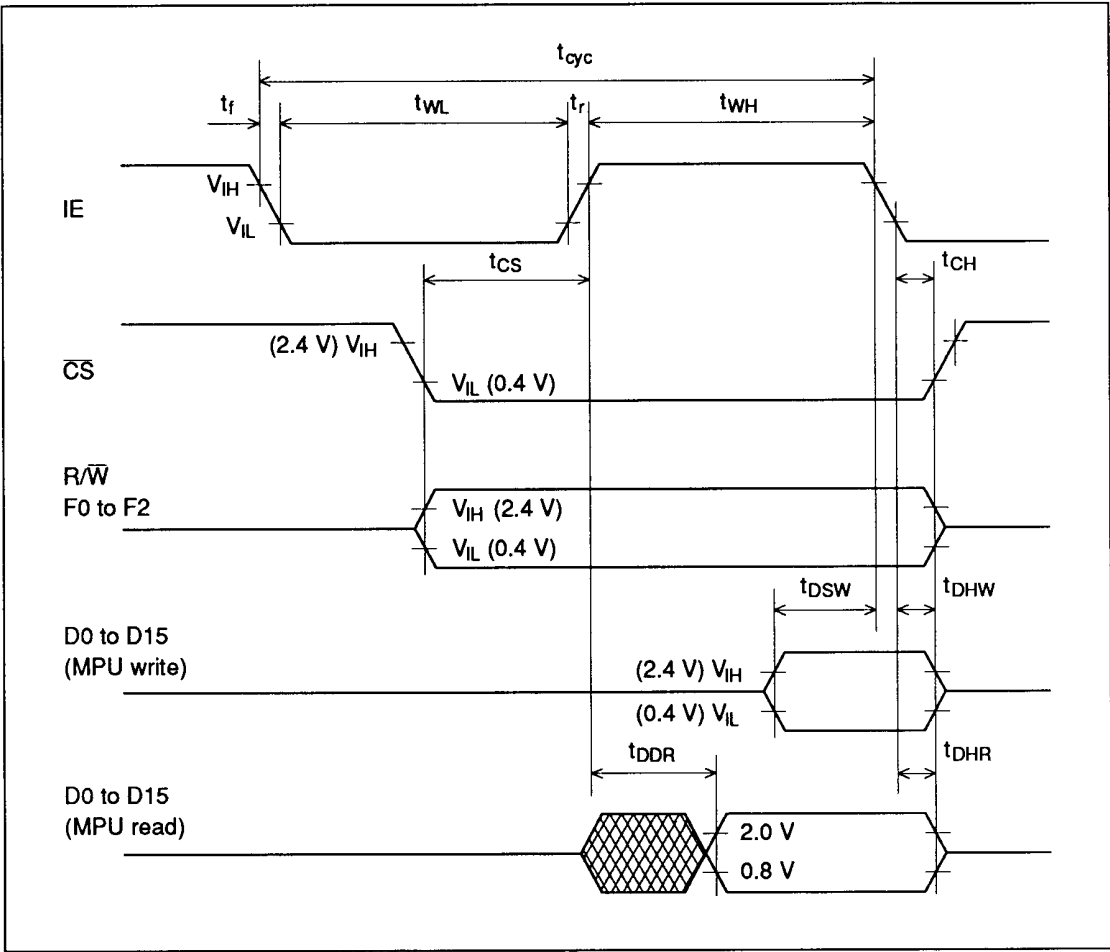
$t_{cyc}$

$t_f$

$t_{WL}$

$t_r$

$t_{WH}$

IE

$V_{IH}$

$V_{IL}$

$t_{CS}$

$t_{CH}$

$\overline{CS}$

(2.4 V) $V_{IH}$

$V_{IL}$ (0.4 V)

R/$\overline{W}$
F0 to F2

$V_{IH}$ (2.4 V)

$V_{IL}$ (0.4 V)

$t_{DSW}$

$t_{DHW}$

D0 to D15
(MPU write)

(2.4 V) $V_{IH}$

(0.4 V) $V_{IL}$

$t_{DDR}$

$t_{DHR}$

D0 to D15
(MPU read)

2.0 V

0.8 V